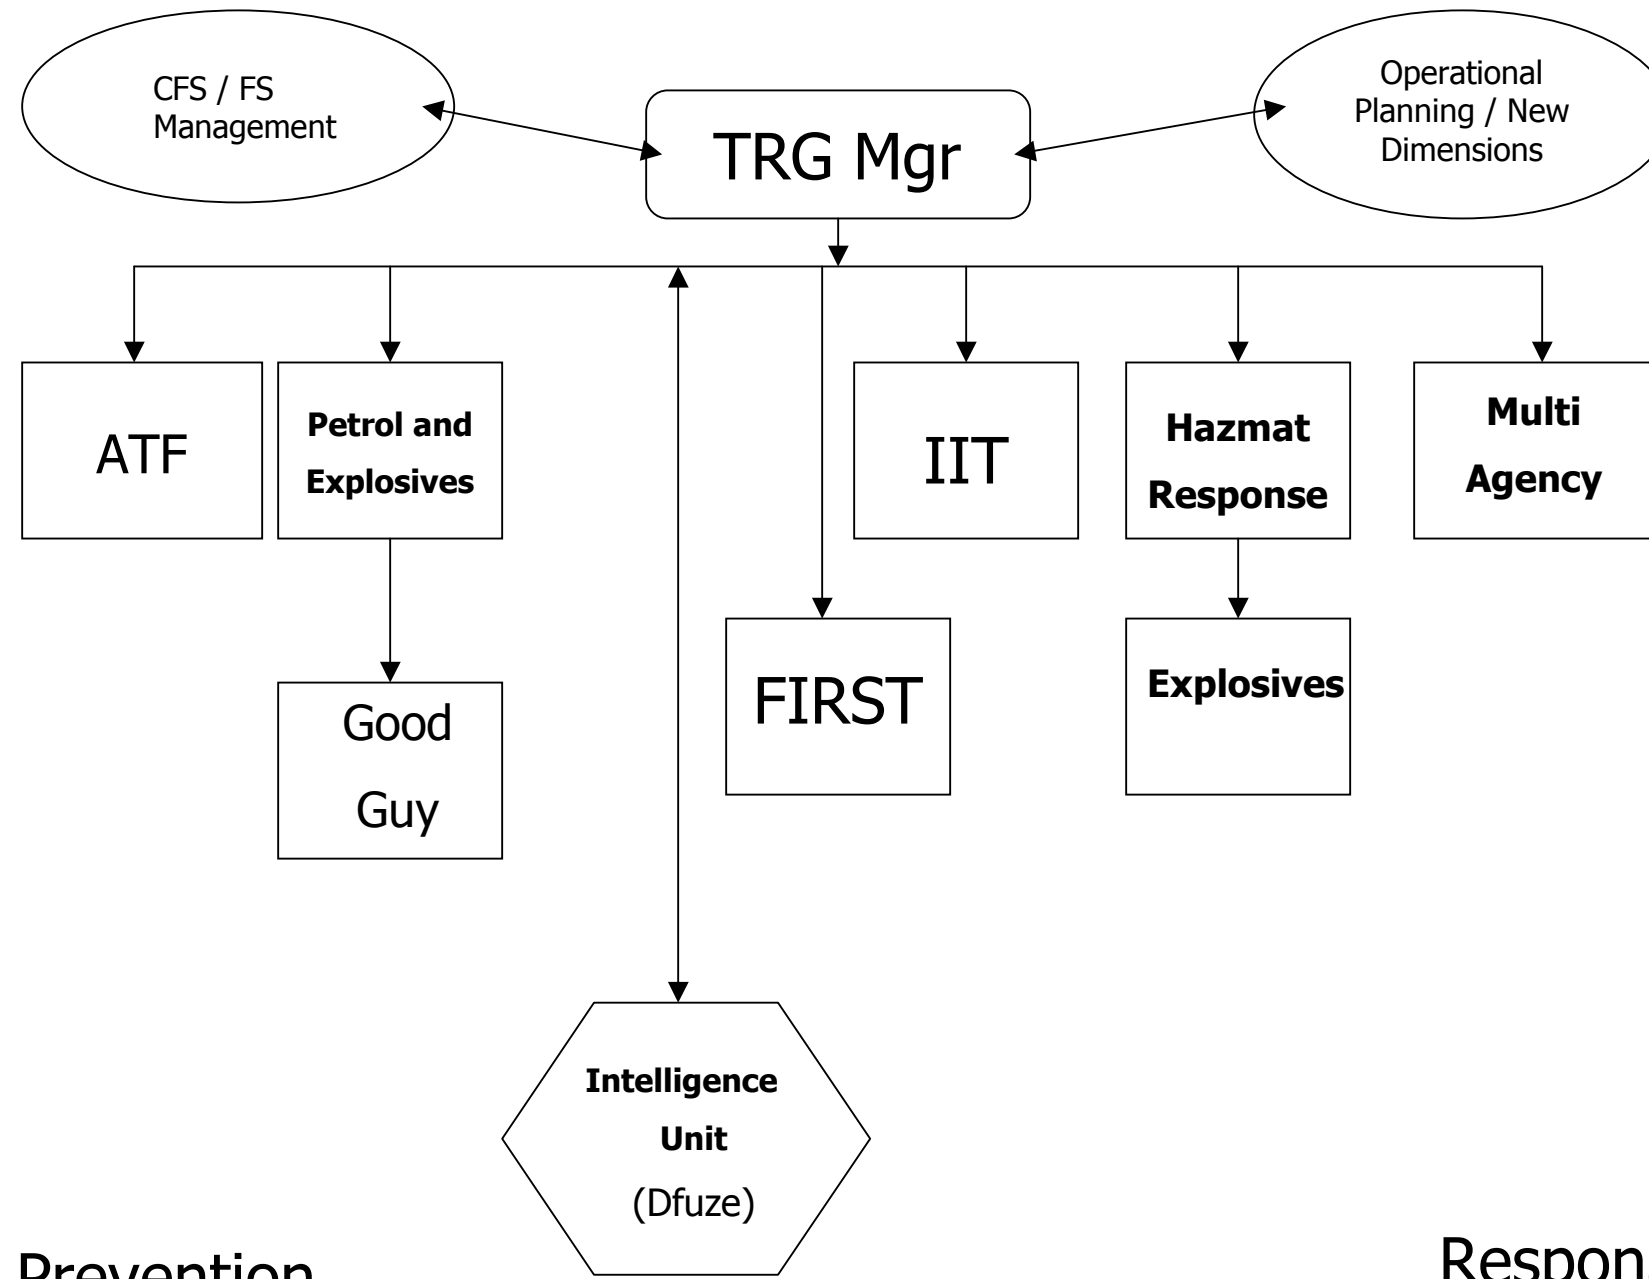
CFS / FS Management

TRG Mgr

Operational Planning / New Dimensions

ATF

Petrol and Explosives

IIT

Hazmat Response

Multi Agency

Good Guy

FIRST

Explosives

Intelligence Unit (Dfuze)

Prevention

Respon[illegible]